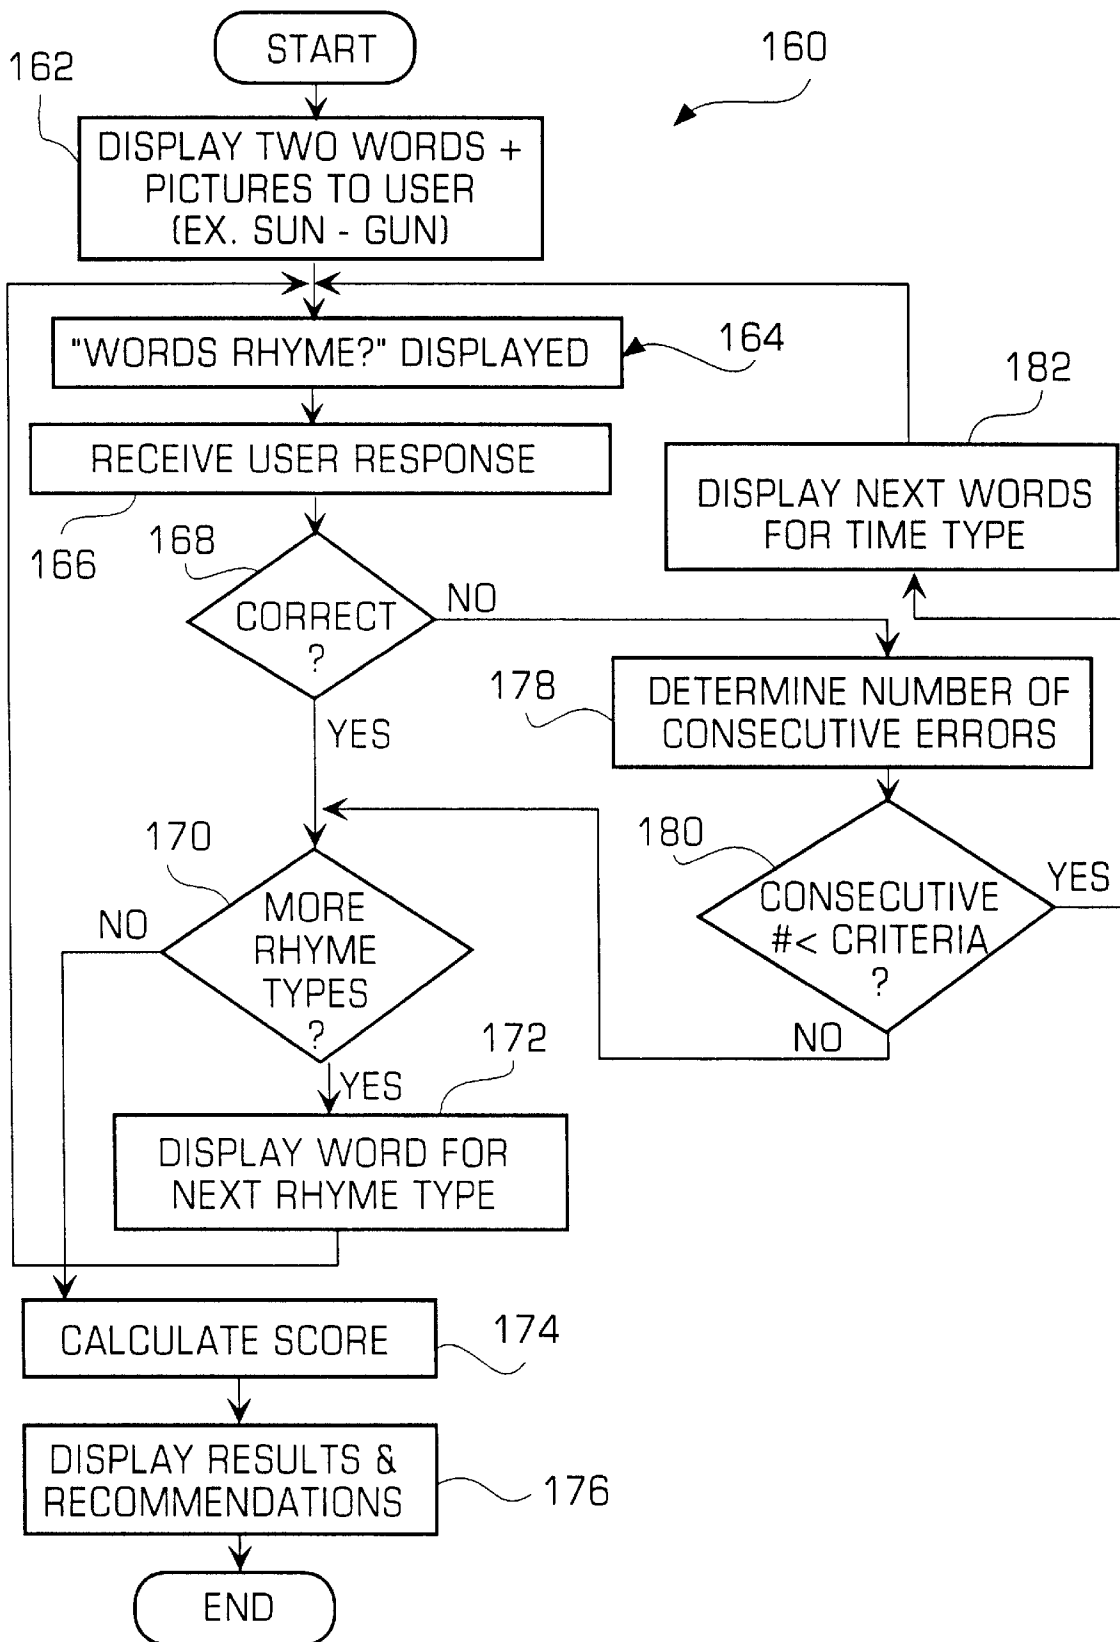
START

160

162

DISPLAY TWO WORDS + PICTURES TO USER (EX. SUN - GUN)

"WORDS RHYME?" DISPLAYED

164

182

RECEIVE USER RESPONSE

DISPLAY NEXT WORDS FOR TIME TYPE

166

168

CORRECT ?

NO

178

DETERMINE NUMBER OF CONSECUTIVE ERRORS

YES

170

180

MORE RHYME TYPES ?

NO

CONSECUTIVE #< CRITERIA ?

YES

NO

172

YES

DISPLAY WORD FOR NEXT RHYME TYPE

CALCULATE SCORE

174

DISPLAY RESULTS & RECOMMENDATIONS

176

END